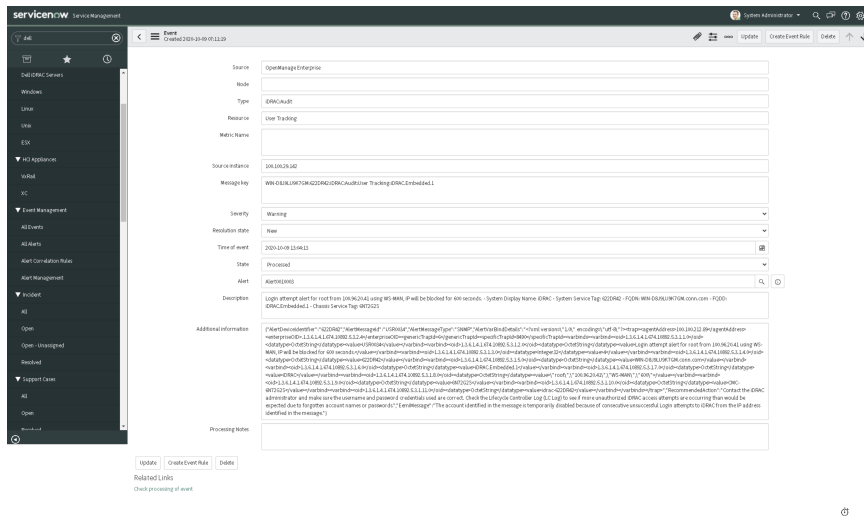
servicenow Service Management

System Administrator

dell

Dell iDRAC Servers

Windows

Linux

Unix

ESX

▼ HCI Appliances

VxRail

XC

▼ Event Management

All Events

All Alerts

Alert Correlation Rules

Alert Management

▼ Incident

All

Open

Open - Unassigned

Resolved

▼ Support Cases

All

Open

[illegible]

Event
Created 2020-10-09 07:11:29

Update Create Event Rule Delete

Source OpenManage Enterprise

Node

Type iDRACAudit

Resource User Tracking

Metric Name

Source instance 100.100.29.182

Message key WIN-D8J9LU9KTGM:422DR42:iDRACAudit:User Tracking:iDRAC.Embedded.1

Severity Warning

Resolution state New

Time of event 2020-10-09 13:44:11

State Processed

Alert Alert0010003

Description Login attempt alert for root from 100.96.20.41 using WS-MAN, IP will be blocked for 600 seconds. - System Display Name: iDRAC - System Service Tag: 422DR42 - FQDN: WIN-D8J9LU9KTGM.conn.com - FQDD: iDRAC.Embedded.1 - Chassis Service Tag: 6NT2G23

Additional information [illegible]

Processing Notes

Update Create Event Rule Delete

Related Links

Check processing of event